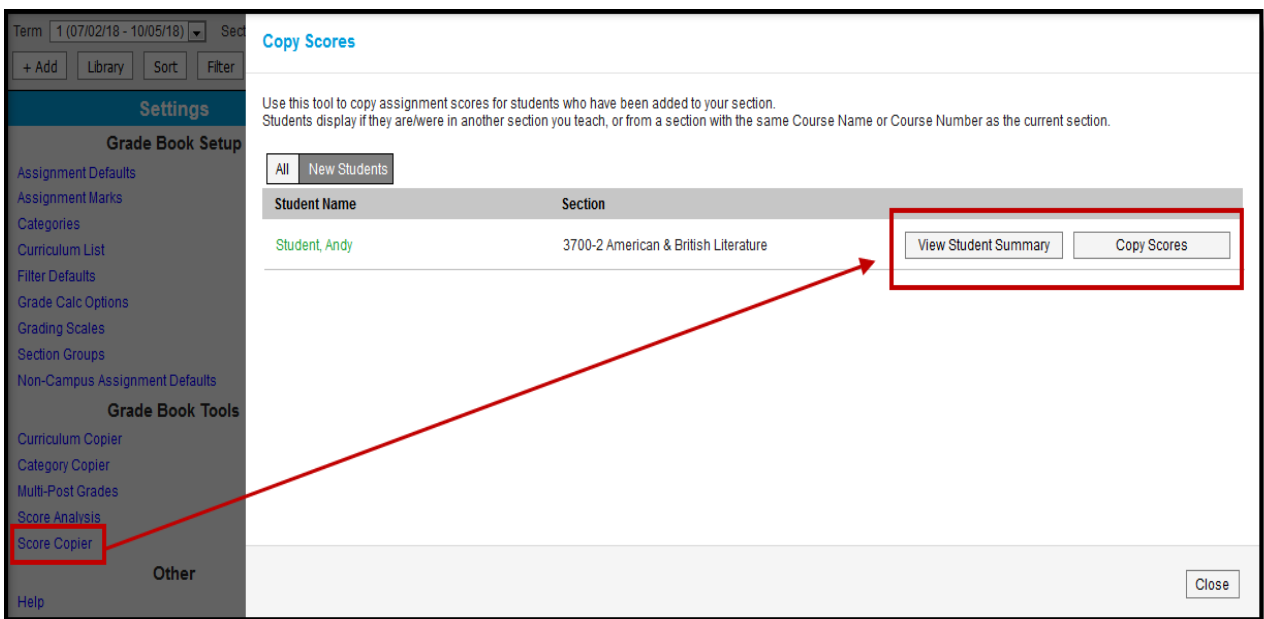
Term 1 (07/02/18 - 10/05/18) Sect

+ Add Library Sort Filter

Settings

Grade Book Setup

Assignment Defaults
Assignment Marks
Categories
Curriculum List
Filter Defaults
Grade Calc Options
Grading Scales
Section Groups
Non-Campus Assignment Defaults

Grade Book Tools

Curriculum Copier
Category Copier
Multi-Post Grades
Score Analysis
Score Copier

Other

Help

Copy Scores

Use this tool to copy assignment scores for students who have been added to your section.
Students display if they are/were in another section you teach, or from a section with the same Course Name or Course Number as the current section.

All New Students

| Student Name | Section | |
|---|---|---|
| Student, Andy | 3700-2 American & British Literature | View Student Summary Copy Scores |

Close